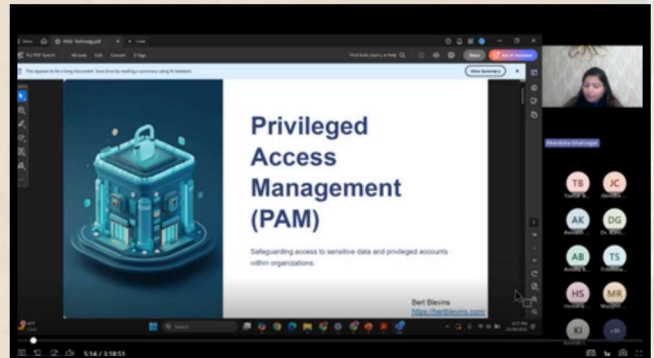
Privileged Access Management (PAM)

Safeguarding access to sensitive data and privileged accounts within organizations.

Bert Blevins
https://bertblevins.com

View Summary

TB JC AK DG AB TS HS MR KI

5:14 / 3:18:51